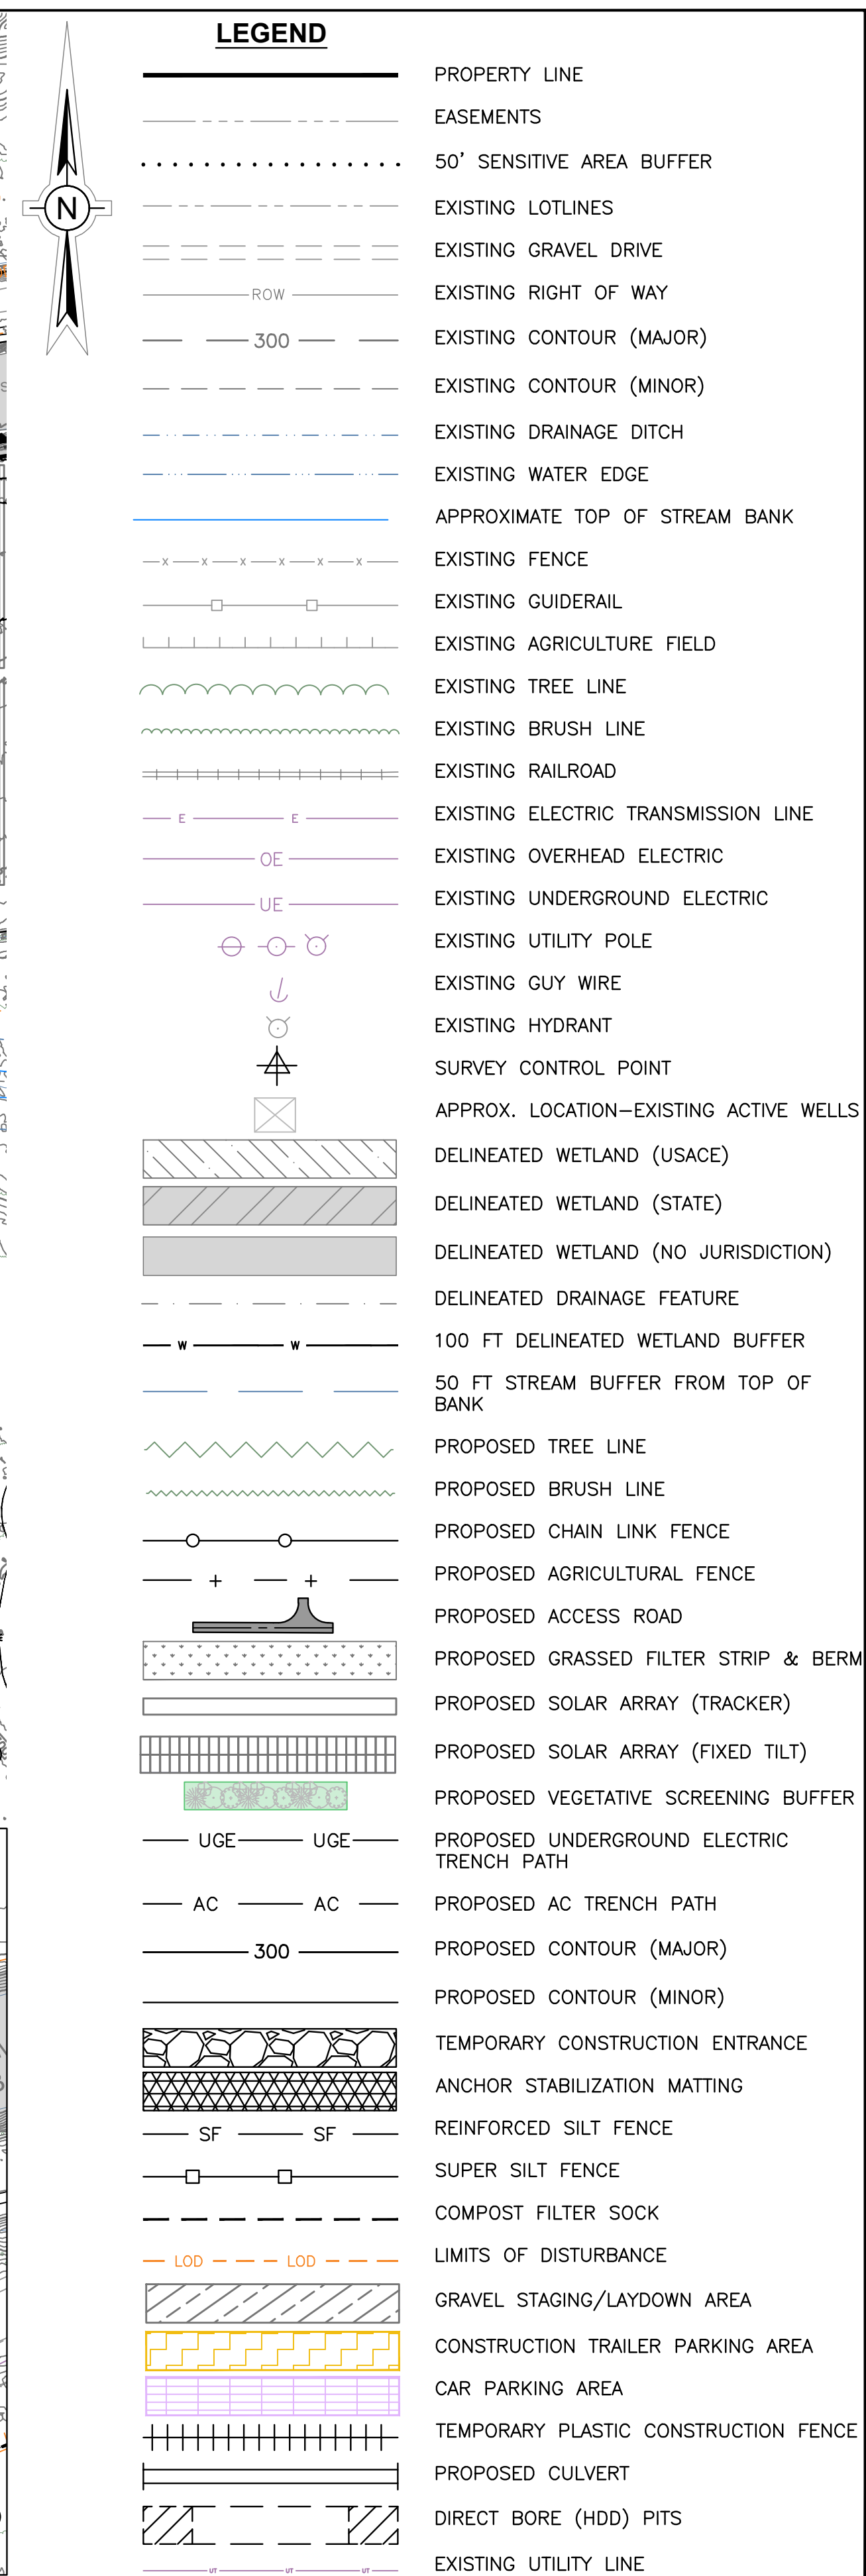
LEGEND

N

PROPERTY LINE

EASEMENTS

50' SENSITIVE AREA BUFFER

EXISTING LOTLINES

EXISTING GRAVEL DRIVE

ROW EXISTING RIGHT OF WAY

300 EXISTING CONTOUR (MAJOR)

EXISTING CONTOUR (MINOR)

EXISTING DRAINAGE DITCH

EXISTING WATER EDGE

APPROXIMATE TOP OF STREAM BANK

EXISTING FENCE

EXISTING GUIDERAIL

EXISTING AGRICULTURE FIELD

EXISTING TREE LINE

EXISTING BRUSH LINE

EXISTING RAILROAD

E E EXISTING ELECTRIC TRANSMISSION LINE

OE EXISTING OVERHEAD ELECTRIC

UE EXISTING UNDERGROUND ELECTRIC

EXISTING UTILITY POLE

EXISTING GUY WIRE

EXISTING HYDRANT

SURVEY CONTROL POINT

APPROX. LOCATION—EXISTING ACTIVE WELLS

DELINEATED WETLAND (USACE)

DELINEATED WETLAND (STATE)

DELINEATED WETLAND (NO JURISDICTION)

DELINEATED DRAINAGE FEATURE

W W 100 FT DELINEATED WETLAND BUFFER

50 FT STREAM BUFFER FROM TOP OF BANK

PROPOSED TREE LINE

PROPOSED BRUSH LINE

PROPOSED CHAIN LINK FENCE

PROPOSED AGRICULTURAL FENCE

PROPOSED ACCESS ROAD

PROPOSED GRASSED FILTER STRIP & BERM

PROPOSED SOLAR ARRAY (TRACKER)

PROPOSED SOLAR ARRAY (FIXED TILT)

PROPOSED VEGETATIVE SCREENING BUFFER

UGE UGE PROPOSED UNDERGROUND ELECTRIC TRENCH PATH

AC AC PROPOSED AC TRENCH PATH

300 PROPOSED CONTOUR (MAJOR)

PROPOSED CONTOUR (MINOR)

TEMPORARY CONSTRUCTION ENTRANCE

ANCHOR STABILIZATION MATTING

SF SF REINFORCED SILT FENCE

SUPER SILT FENCE

COMPOST FILTER SOCK

LOD LOD LIMITS OF DISTURBANCE

GRAVEL STAGING/LAYDOWN AREA

CONSTRUCTION TRAILER PARKING AREA

CAR PARKING AREA

TEMPORARY PLASTIC CONSTRUCTION FENCE

PROPOSED CULVERT

DIRECT BORE (HDD) PITS

UT UT UT EXISTING UTILITY LINE